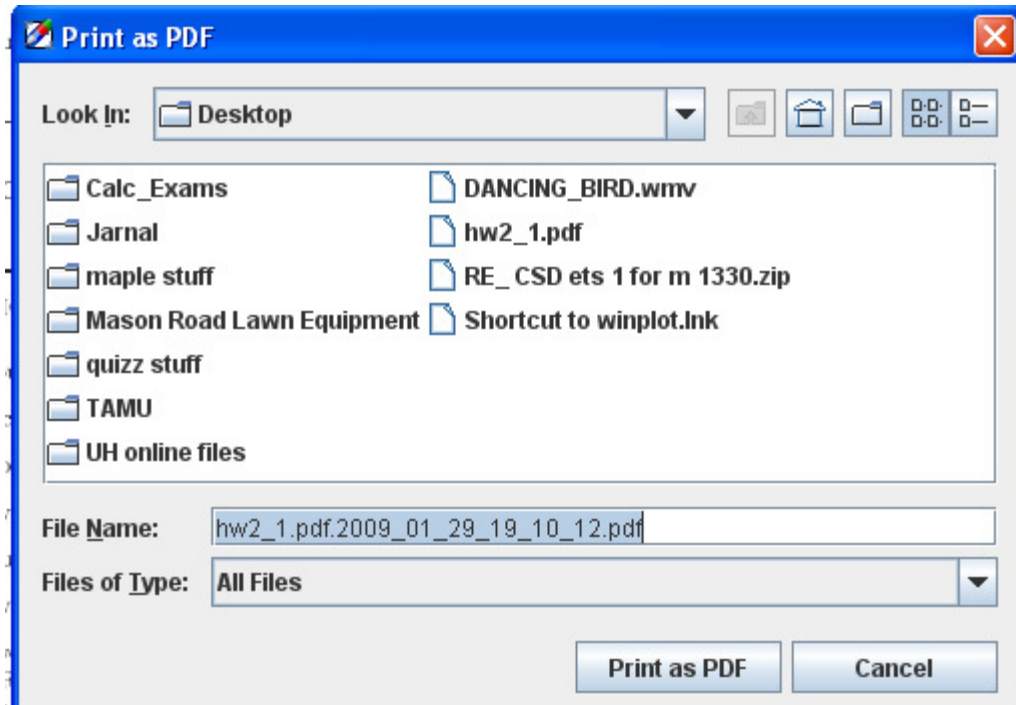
Print as PDF

Look In: Desktop

Calc_Exams
Jarnal
maple stuff
Mason Road Lawn Equipment
quizz stuff
TAMU
UH online files

DANCING_BIRD.wmv
hw2_1.pdf
RE_ CSD ets 1 for m 1330.zip
Shortcut to winplot.lnk

File Name: hw2_1.pdf.2009_01_29_19_10_12.pdf

Files of Type: All Files

Print as PDF
Cancel